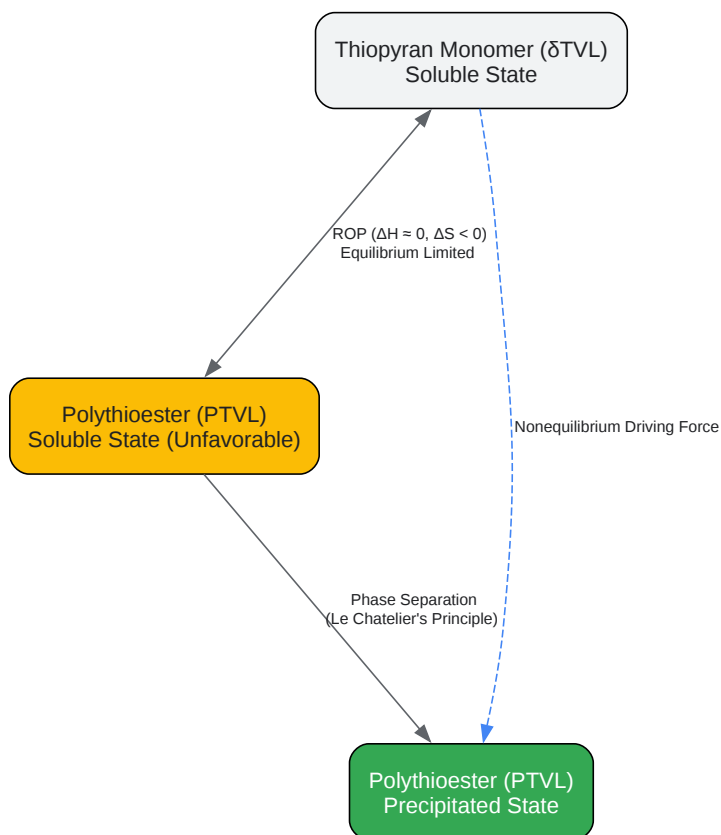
Thiopyran Monomer (δTVL)
Soluble State

ROP ($\Delta H \approx 0$, $\Delta S < 0$)
Equilibrium Limited

Nonequilibrium Driving Force

Polythioester (PTVL)
Soluble State (Unfavorable)

Phase Separation
(Le Chatelier's Principle)

Polythioester (PTVL)
Precipitated State